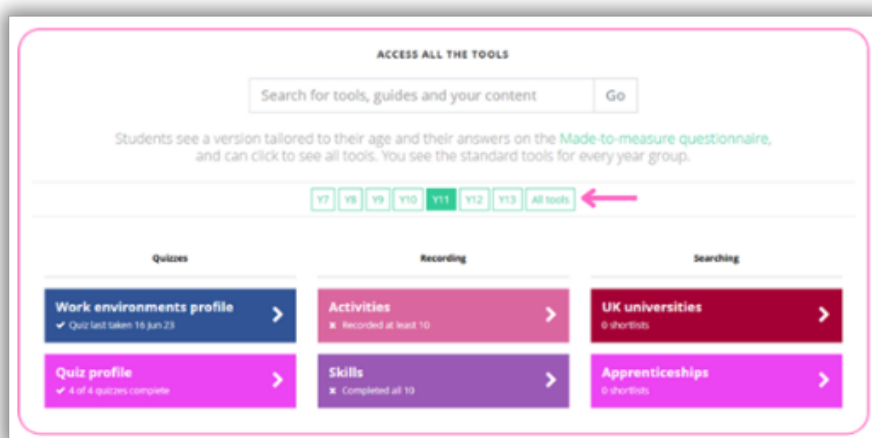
ACCESS ALL THE TOOLS

Search for tools, guides and your content

Go

Students see a version tailored to their age and their answers on the Made-to-measure questionnaire, and can click to see all tools. You see the standard tools for every year group.

Y7 Y8 Y9 Y10 Y11 Y12 Y13 All tools

Quizzes

Recording

Searching

Work environments profile
✔ Quiz last taken 16 Jun 23

Activities
✖ Recorded at least 10

UK universities
0 shortlists

Quiz profile
✔ 4 of 4 quizzes complete

Skills
✖ Completed all 10

Apprenticeships
0 shortlists